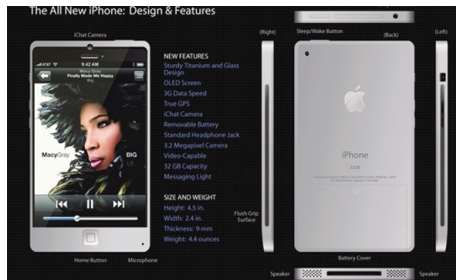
The All New iPhone: Design & Features

iChat Camera

Macy Gray
Finally Made Me Happy
Big

MacyGray BIG

Home Button

Microphone

NEW FEATURES
Sturdy Titanium and Glass Design
OLED Screen
3G Data Speed
True GPS
iChat Camera
Removable Battery
Standard Headphone Jack
3.2 Megapixel Camera
Video-Capable
32 GB Capacity
Messaging Light

SIZE AND WEIGHT
Height: 4.5 in.
Width: 2.4 in.
Thickness: 9 mm
Weight: 4.4 ounces

(Right)

Flush Grip Surface

Sleep/Wake Button

(Back)

(Left)

iPhone
32GB

Battery Cover

Speaker

Speaker